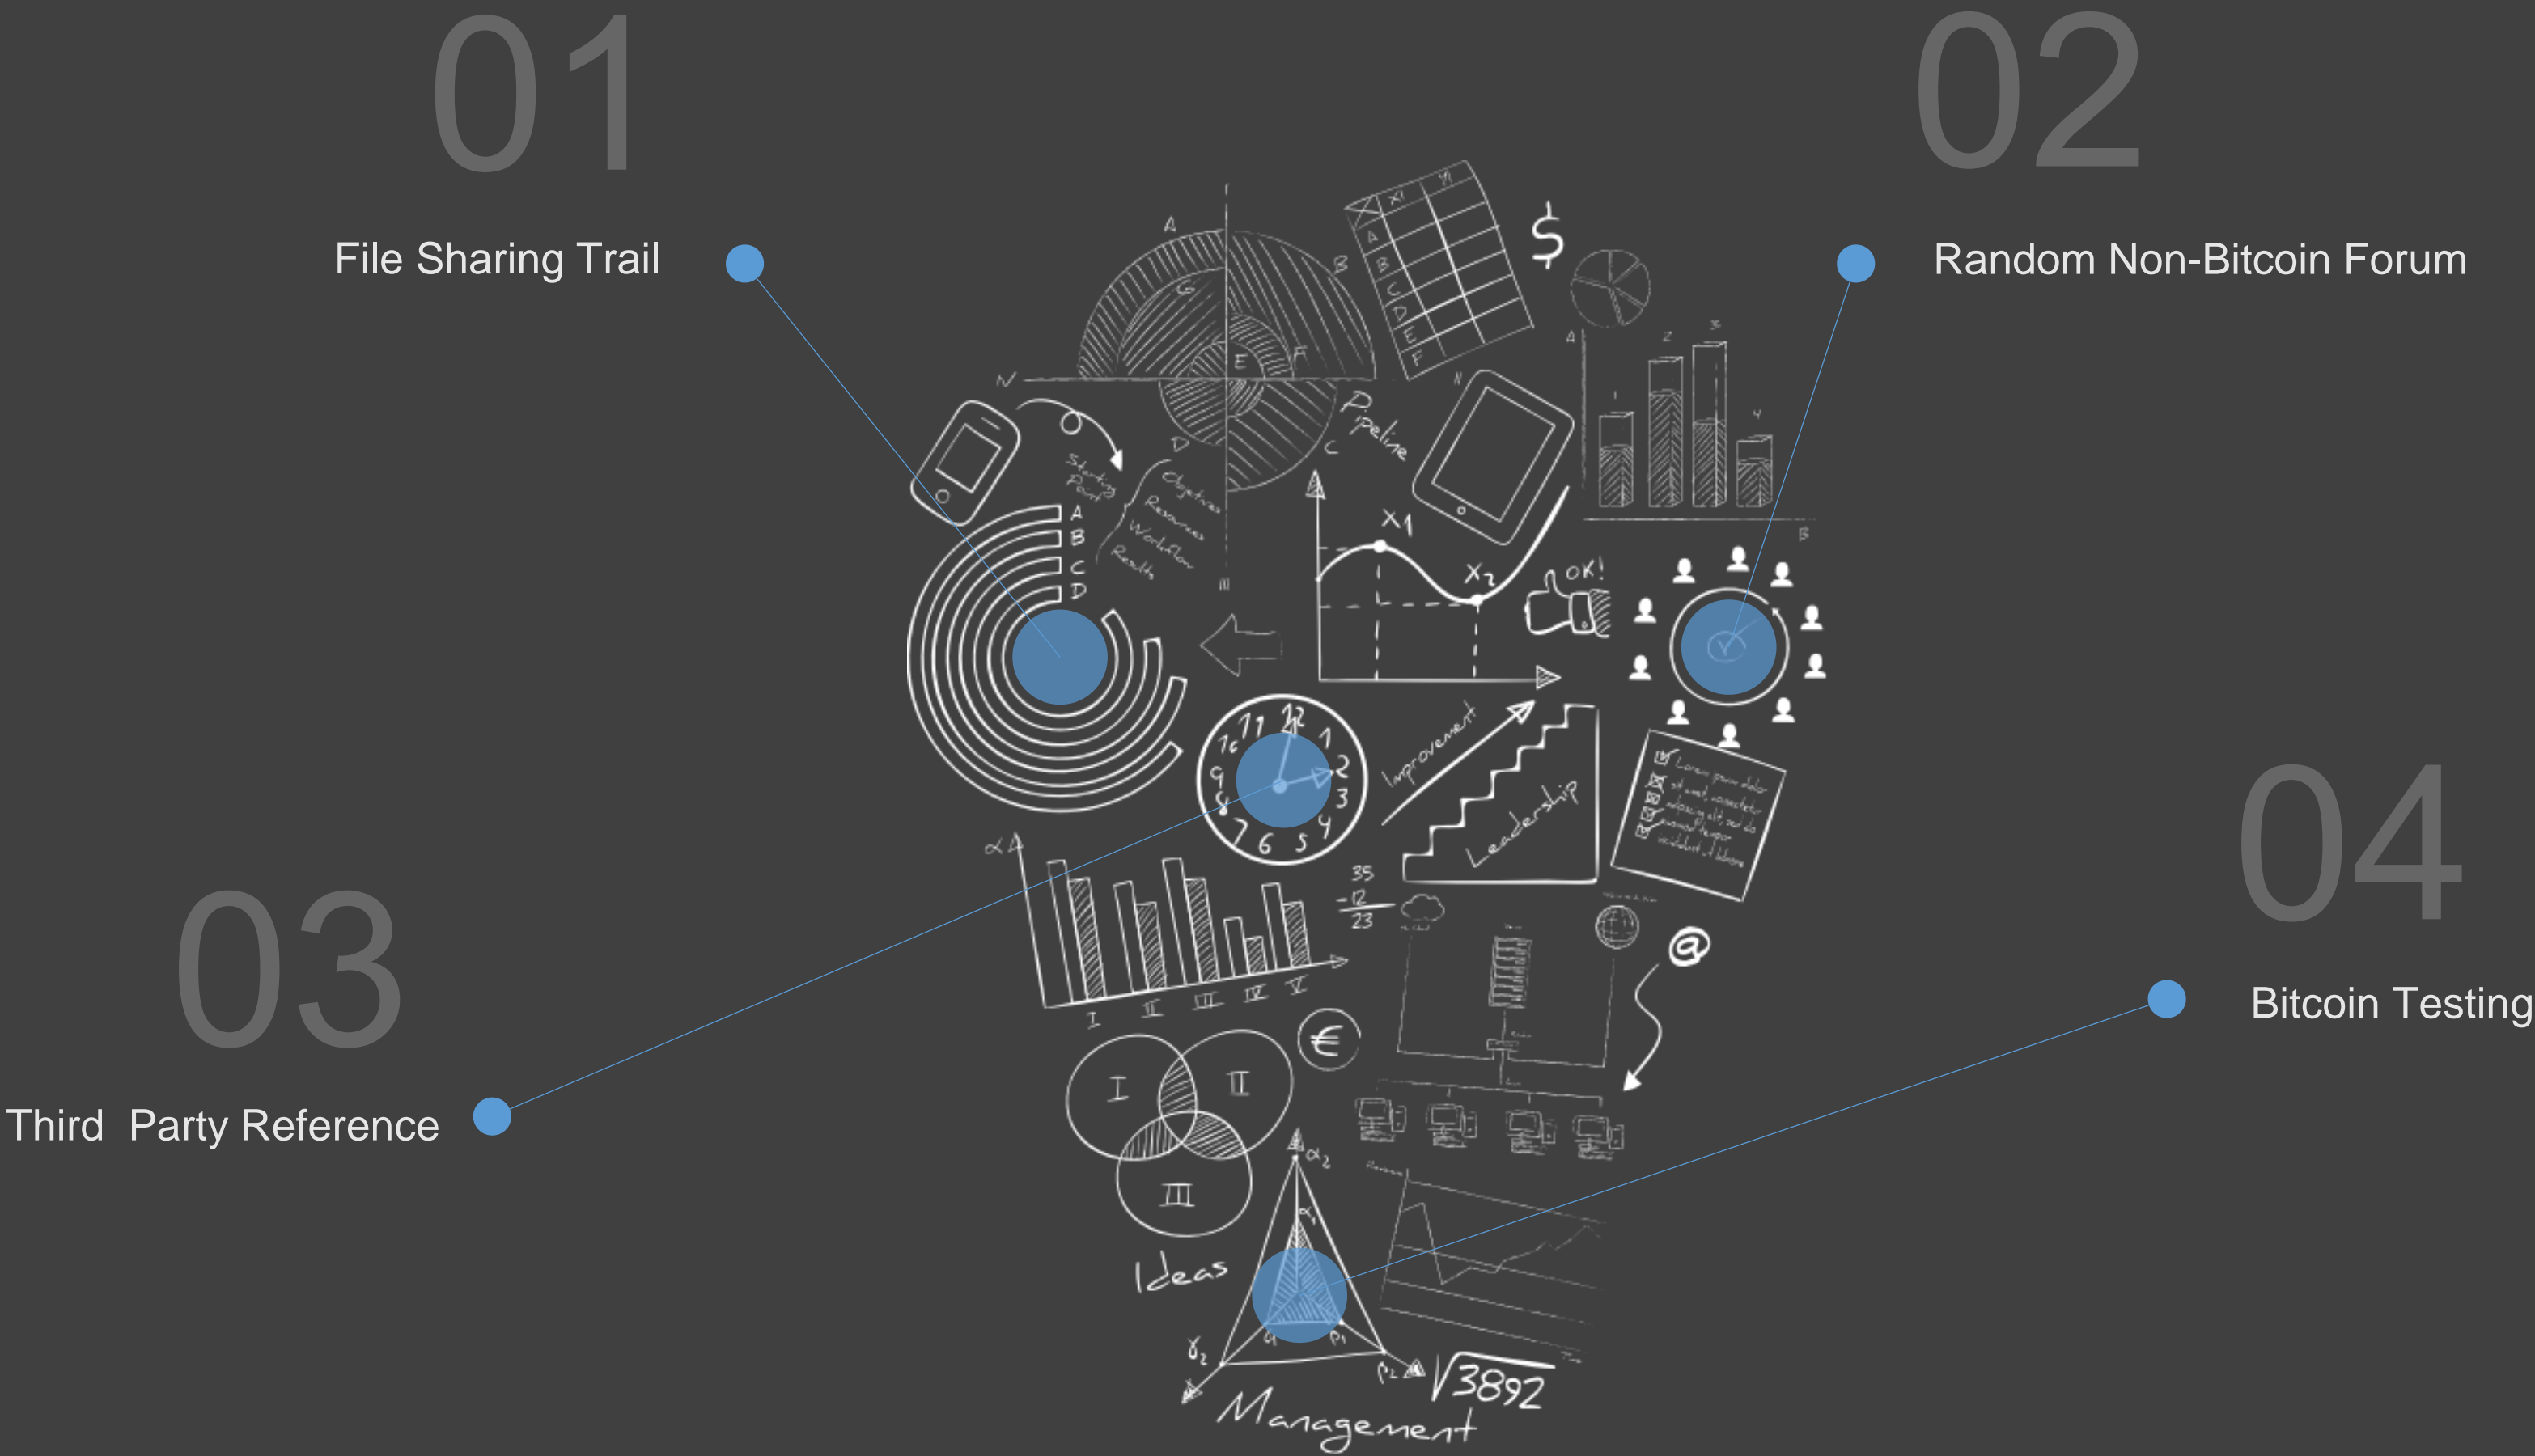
01

File Sharing Trail

02

Random Non-Bitcoin Forum

03

Third  Party Reference

04

Bitcoin Testing

Pipeline

Starting Point

Objectives
Resources
Workflow
Results

A
B
C
D

$

X1

X2

OK!

Improvement

Leadership

35
-12
23

I II III IV V

I II III

@

€

Ideas

$\sqrt{3892}$

Management